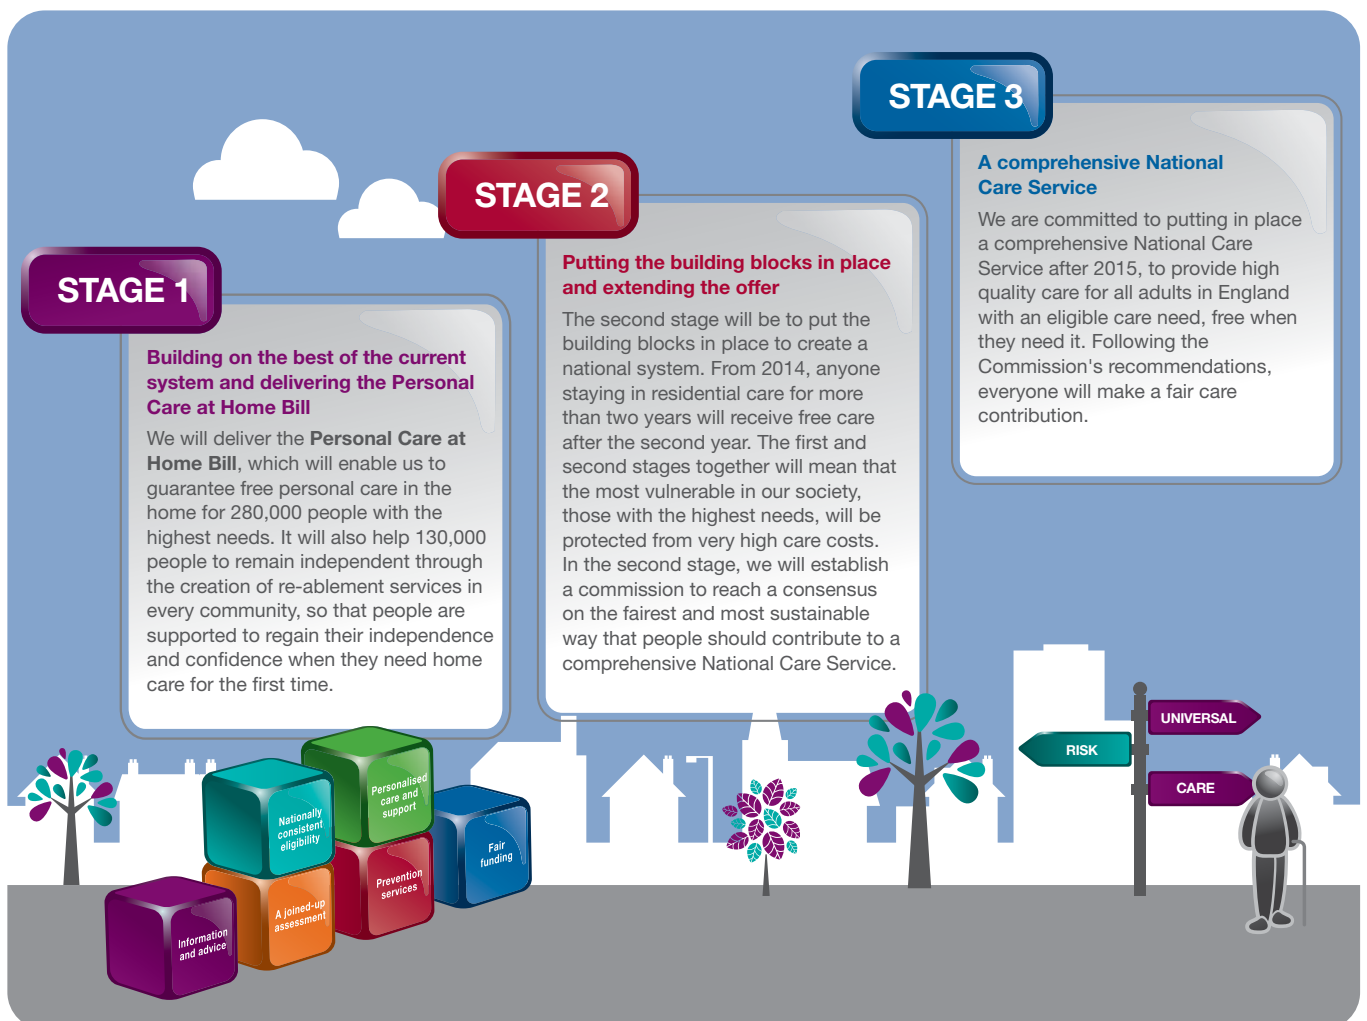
STAGE 1

Building on the best of the current system and delivering the Personal Care at Home Bill

We will deliver the Personal Care at Home Bill, which will enable us to guarantee free personal care in the home for 280,000 people with the highest needs. It will also help 130,000 people to remain independent through the creation of re-ablement services in every community, so that people are supported to regain their independence and confidence when they need home care for the first time.

STAGE 2

Putting the building blocks in place and extending the offer

The second stage will be to put the building blocks in place to create a national system. From 2014, anyone staying in residential care for more than two years will receive free care after the second year. The first and second stages together will mean that the most vulnerable in our society, those with the highest needs, will be protected from very high care costs. In the second stage, we will establish a commission to reach a consensus on the fairest and most sustainable way that people should contribute to a comprehensive National Care Service.

STAGE 3

A comprehensive National Care Service

We are committed to putting in place a comprehensive National Care Service after 2015, to provide high quality care for all adults in England with an eligible care need, free when they need it. Following the Commission's recommendations, everyone will make a fair care contribution.

Personalised care and support

Nationally consistent eligibility

Fair funding

Prevention services

A joined-up assessment

Information and advice

UNIVERSAL

RISK

CARE